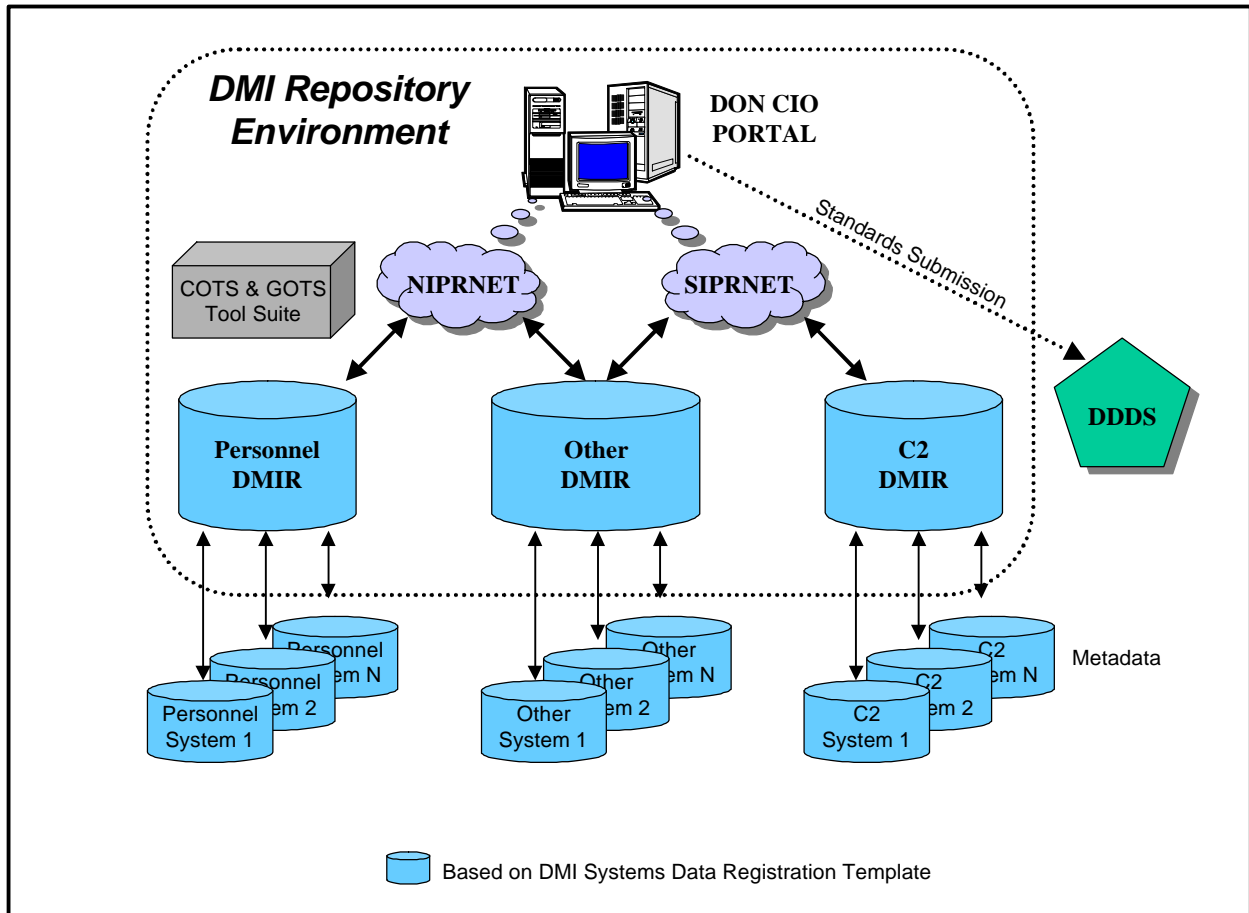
DMI Repository Environment

DON CIO PORTAL

Standards Submission

COTS & GOTS Tool Suite

NIPRNET

SIPRNET

DDDS

Personnel DMIR

Other DMIR

C2 DMIR

Personnel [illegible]em N

Personnel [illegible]em 2

Personnel System 1

Other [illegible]em N

Other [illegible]em 2

Other System 1

C2 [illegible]em N

C2 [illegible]em 2

C2 System 1

Metadata

Based on DMI Systems Data Registration Template